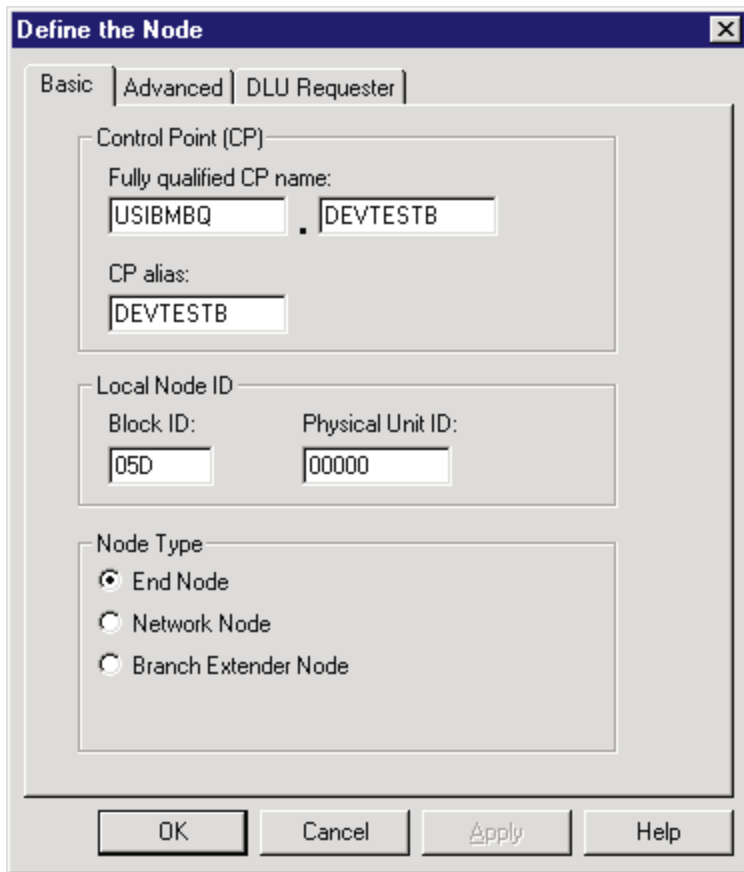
Define the Node

Basic | Advanced | DLU Requester

Control Point (CP)

Fully qualified CP name:

USIBMBQ . DEVTESTB

CP alias:

DEVTESTB

Local Node ID

Block ID:

05D

Physical Unit ID:

00000

Node Type

End Node

Network Node

Branch Extender Node

OK

Cancel

Apply

Help